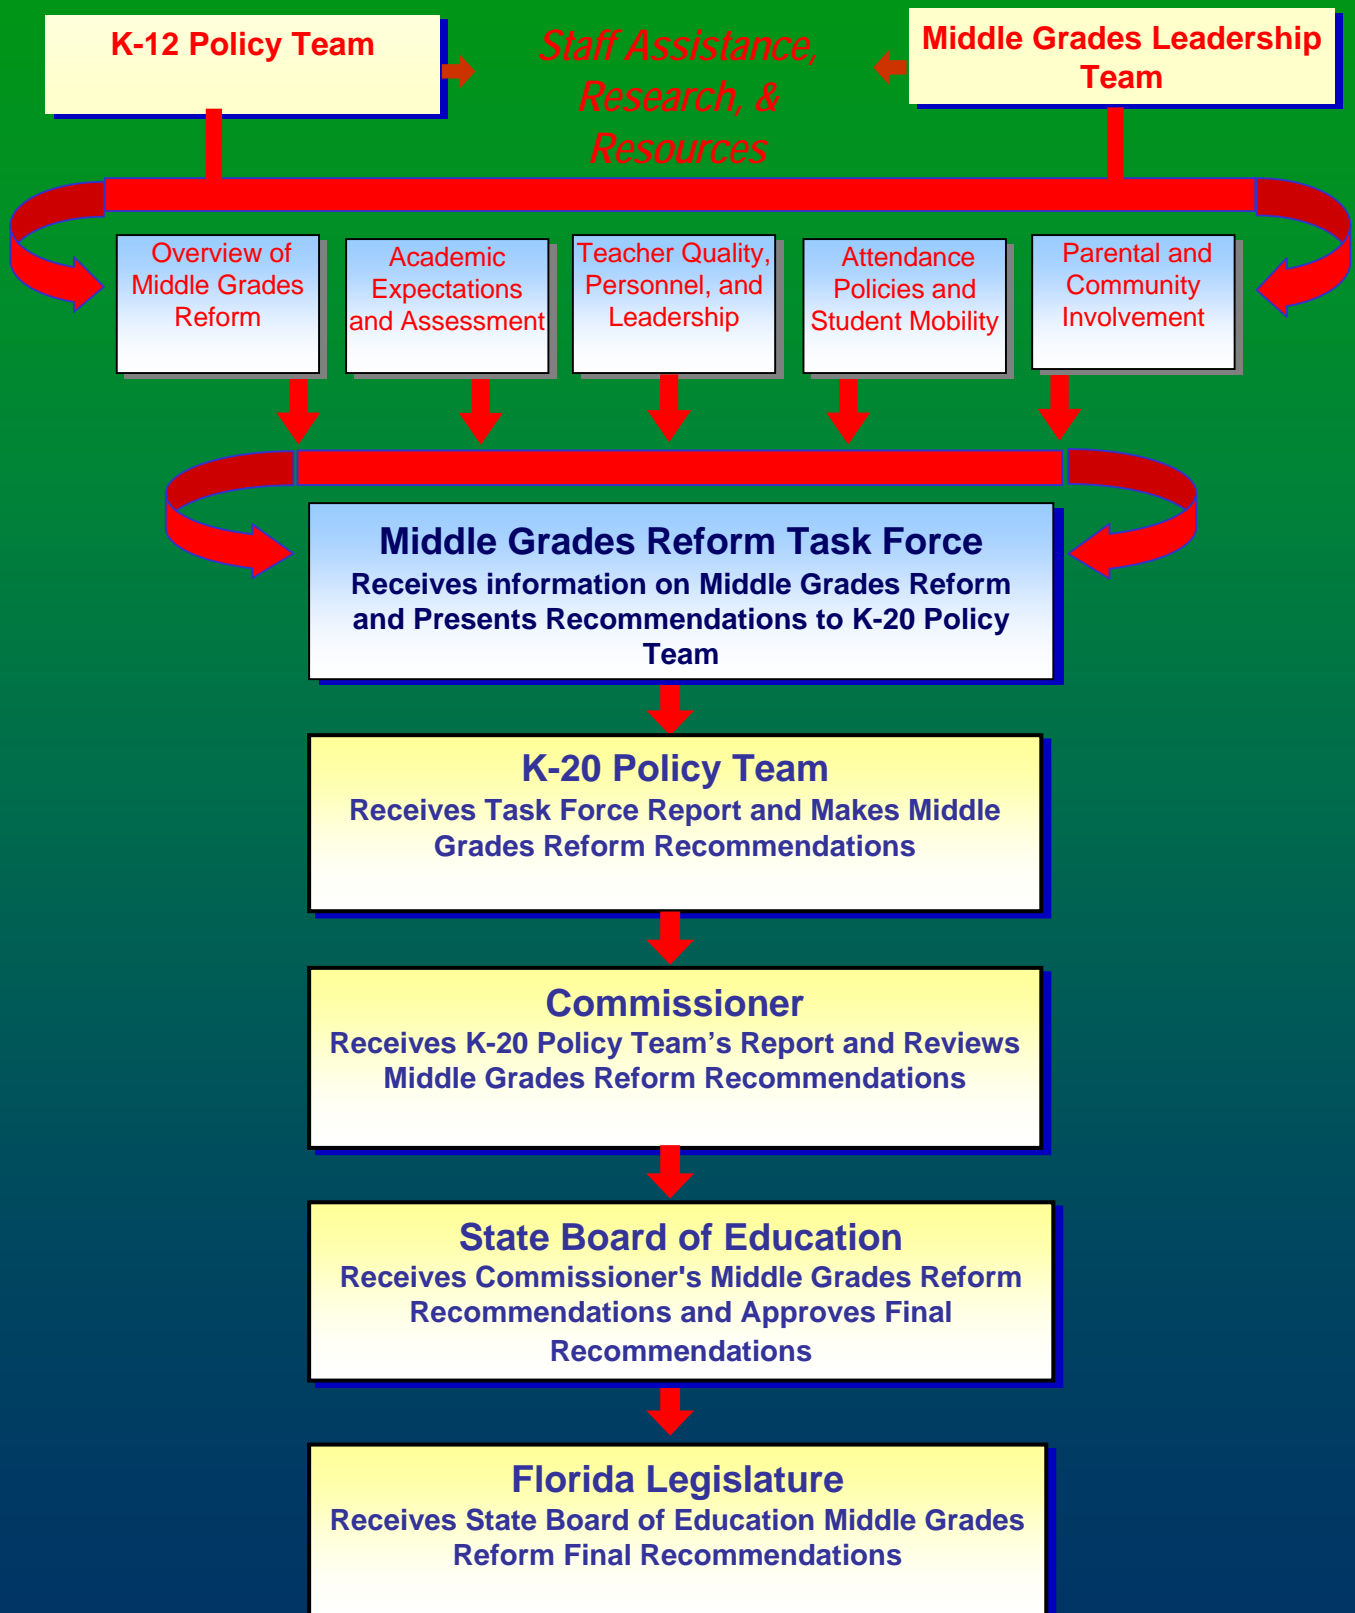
K-12 Policy Team

Staff Assistance, Research, & Resources

Middle Grades Leadership Team

Overview of Middle Grades Reform

Academic Expectations and Assessment

Teacher Quality, Personnel, and Leadership

Attendance Policies and Student Mobility

Parental and Community Involvement

Middle Grades Reform Task Force
Receives information on Middle Grades Reform and Presents Recommendations to K-20 Policy Team

K-20 Policy Team
Receives Task Force Report and Makes Middle Grades Reform Recommendations

Commissioner
Receives K-20 Policy Team's Report and Reviews Middle Grades Reform Recommendations

State Board of Education
Receives Commissioner's Middle Grades Reform Recommendations and Approves Final Recommendations

Florida Legislature
Receives State Board of Education Middle Grades Reform Final Recommendations